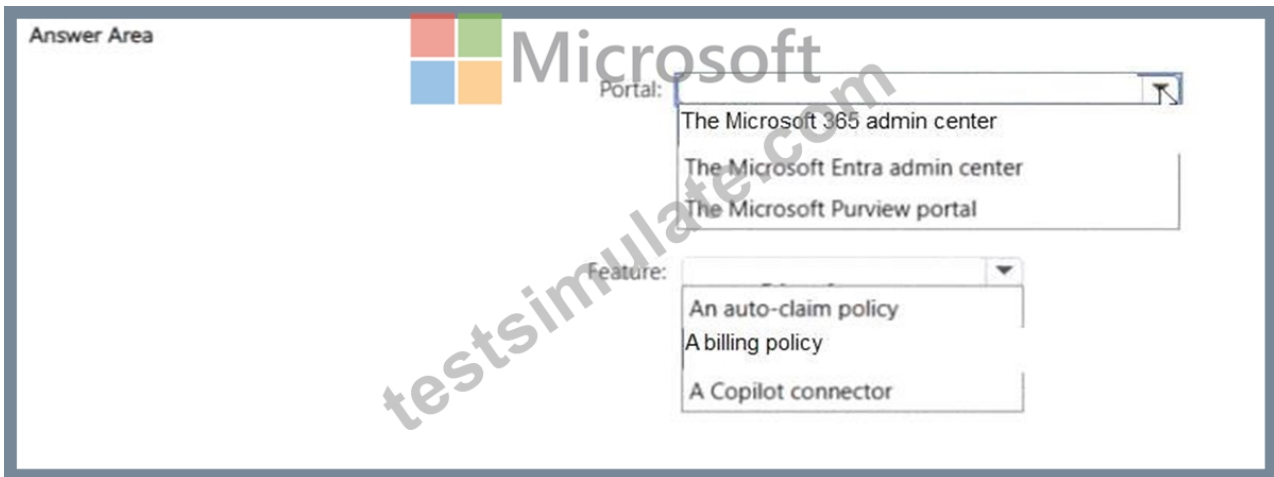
Answer Area

Microsoft

testsimulate.com

Portal:

The Microsoft 365 admin center

The Microsoft Entra admin center

The Microsoft Purview portal

Feature:

An auto-claim policy

A billing policy

A Copilot connector